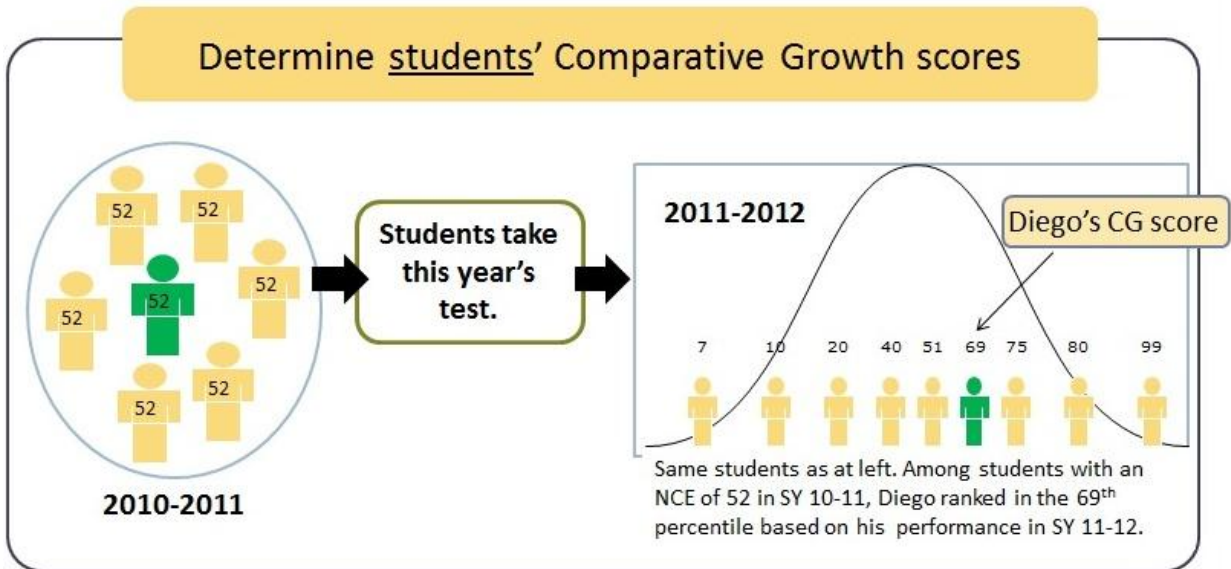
Determine students' Comparative Growth scores

52
52
52
52
52
52
52

2010-2011

Students take this year's test.

2011-2012

Diego's CG score

7
10
20
40
51
69
75
80
99

Same students as at left. Among students with an NCE of 52 in SY 10-11, Diego ranked in the 69$^{th}$ percentile based on his performance in SY 11-12.